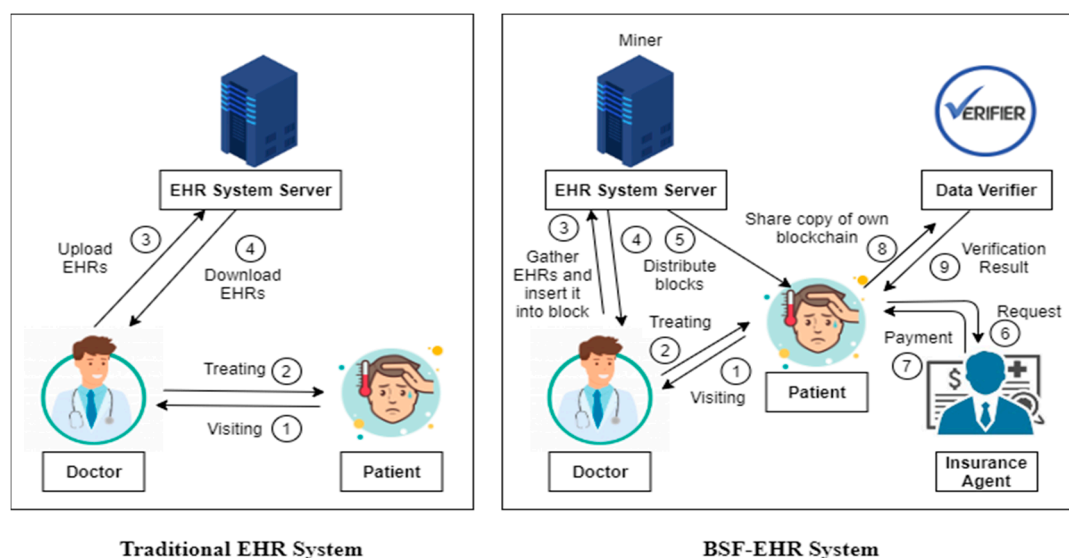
EHR System Server

3 Upload EHRs

4 Download EHRs

Treating 2

Visiting 1

Doctor

Patient

Traditional EHR System

Miner

VERIFIER

EHR System Server

Data Verifier

Share copy of own blockchain 8

9 Verification Result

3 Gather EHRs and insert it into block

4

5 Distribute blocks

Treating 2

1 Visiting

Patient

Request 6

Payment 7

Doctor

Insurance Agent

BSF-EHR System